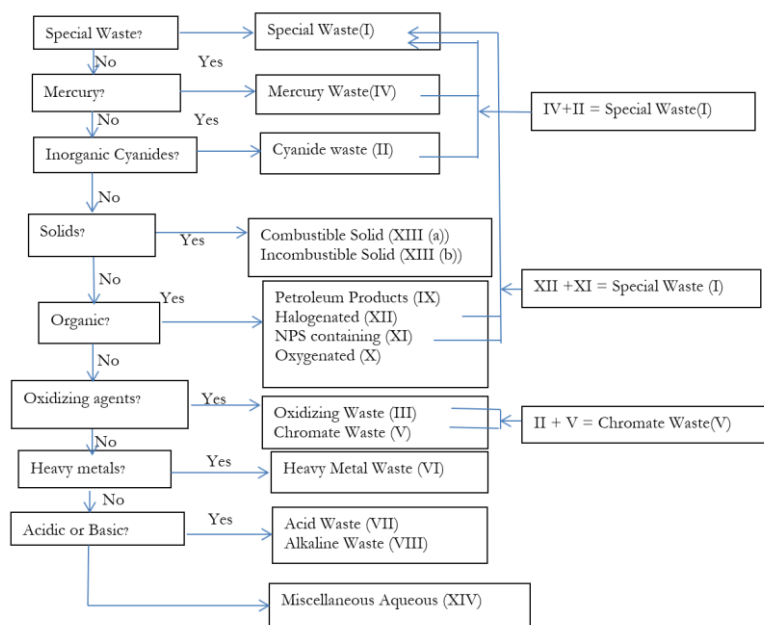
Special Waste?

Yes

Special Waste(I)

No

Mercury?

Mercury Waste(IV)

No

Yes

IV+II = Special Waste(I)

Inorganic Cyanides?

Cyanide waste (II)

No

Solids?

Yes

Combustible Solid (XIII (a))
Incombustible Solid (XIII (b))

No

Yes

XII +XI = Special Waste (I)

Organic?

Petroleum Products (IX)
Halogenated (XII)
NPS containing (XI)
Oxygenated (X)

No

Oxidizing agents?

Yes

Oxidizing Waste (III)
Chromate Waste (V)

II + V = Chromate Waste(V)

No

Heavy metals?

Yes

Heavy Metal Waste (VI)

No

Acidic or Basic?

Yes

Acid Waste (VII)
Alkaline Waste (VIII)

Miscellaneous Aqueous (XIV)